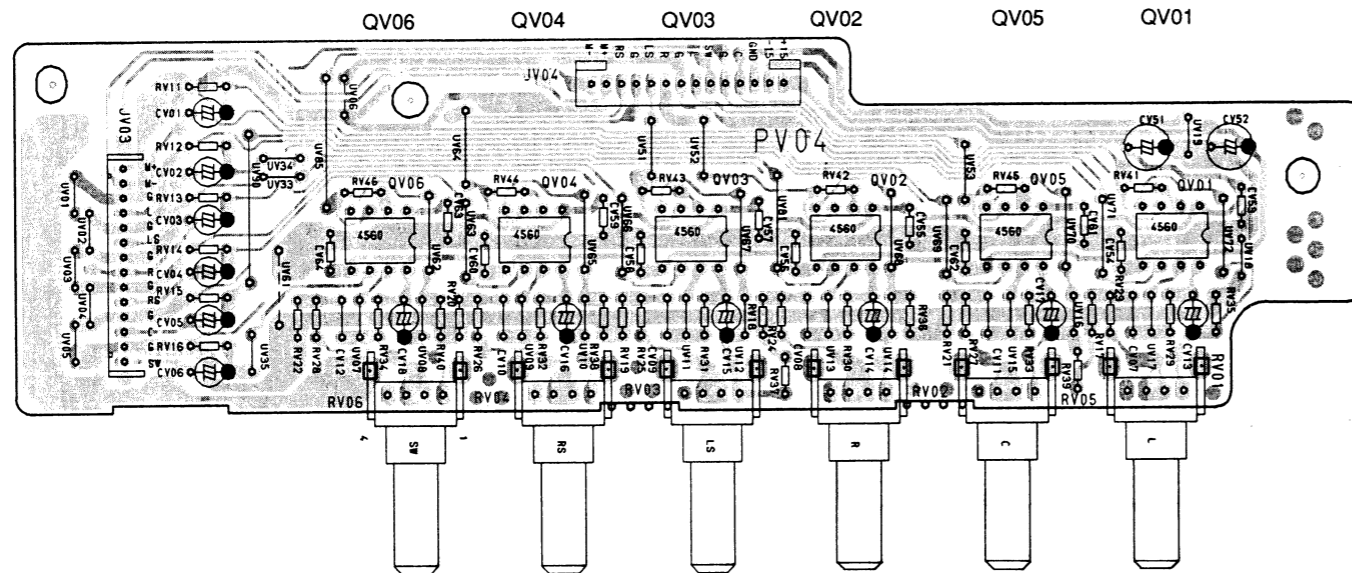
QV06 QV04 QV03 QV02 QV05 QV01

JV04

PV04

JV03

RV11 CV01 RV12 CV02 RV13 CV03 RV14 CV04 RV15 CV05 RV16 CV06

UV01 UV02 UV03 UV04 UV05

M+ M- G L G LS G R RS G C G SW

UV34 UV33 UV35 UV36

RV46 QV06 RV44 QV04 RV43 QV03 RV42 QV02 RV45 QV05 RV41 QV01

4560 4560 4560 4560 4560 4560

CV51 CV52 UV19

RV22 RV28 CV12 UV07 RV34 CV18 UV08 RV40 RV26 UV09 RV32 CV16 RV38 UV10 RV19 CV09 RV25 UV11 RV31 CV15 UV12 RV18 RV24 CV08 UV13 RV30 CV14 UV14 RV36 RV21 RV27 CV11 UV15 RV33 RV39 UV16 RV17 CV07 UV17 RV29 CV13 RV35

RV06 RV04 RV03 RV37 RV02 RV05 RV01

4 SW 1 RS LS R C L